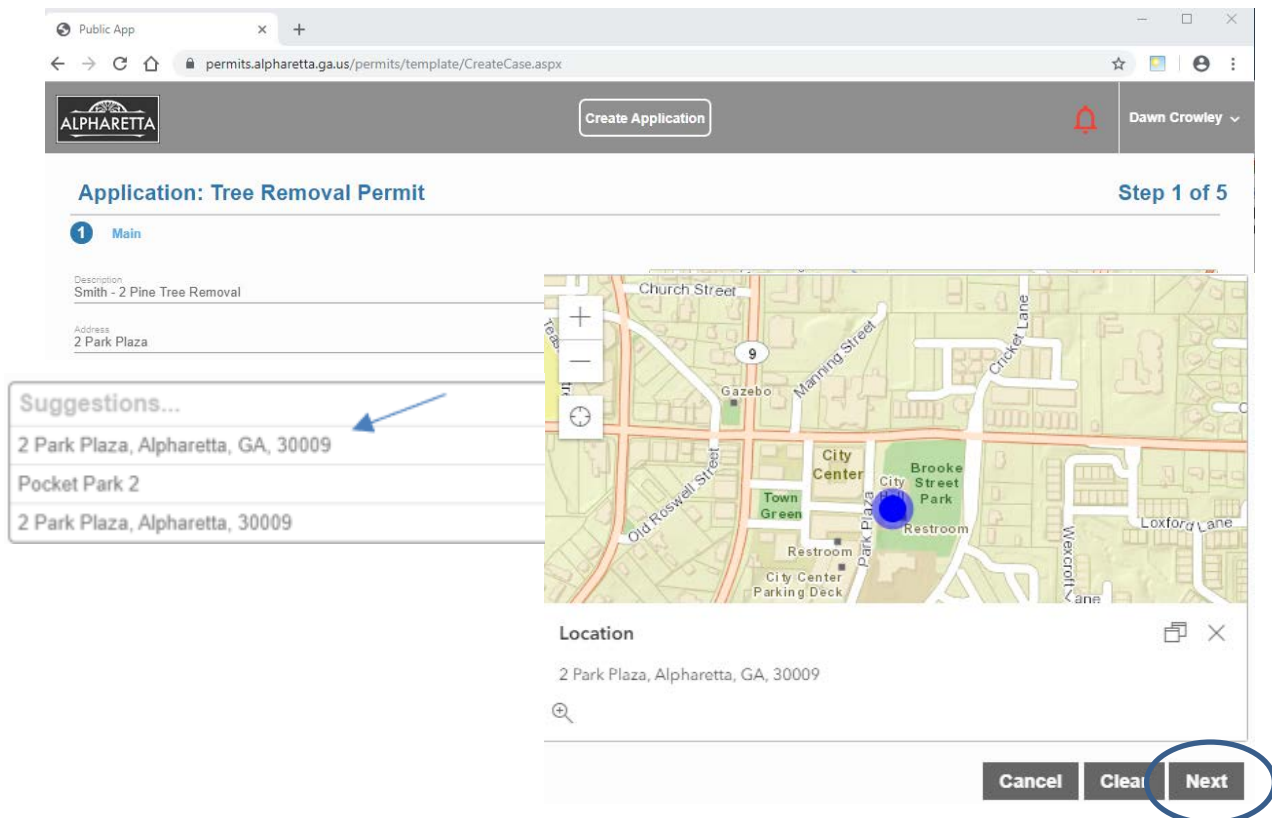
Public App ×
+
permits.alpharetta.ga.us/permits/template/CreateCase.aspx
ALPHARETTA
Create Application
Dawn Crowley
Application: Tree Removal Permit
Step 1 of 5
1 Main
Description
Smith - 2 Pine Tree Removal
Address
2 Park Plaza
Suggestions...
2 Park Plaza, Alpharetta, GA, 30009
Pocket Park 2
2 Park Plaza, Alpharetta, 30009
Church Street
9
Manning Street
Cricket Lane
Gazebo
City Center
Brooke Street Park
City Hall
Town Green
Old Roswell Street
Park Plaza
Restroom
Restroom
City Center Parking Deck
Loxford Lane
Wexcroft Lane
Location
2 Park Plaza, Alpharetta, GA, 30009
Cancel
Clea
Next